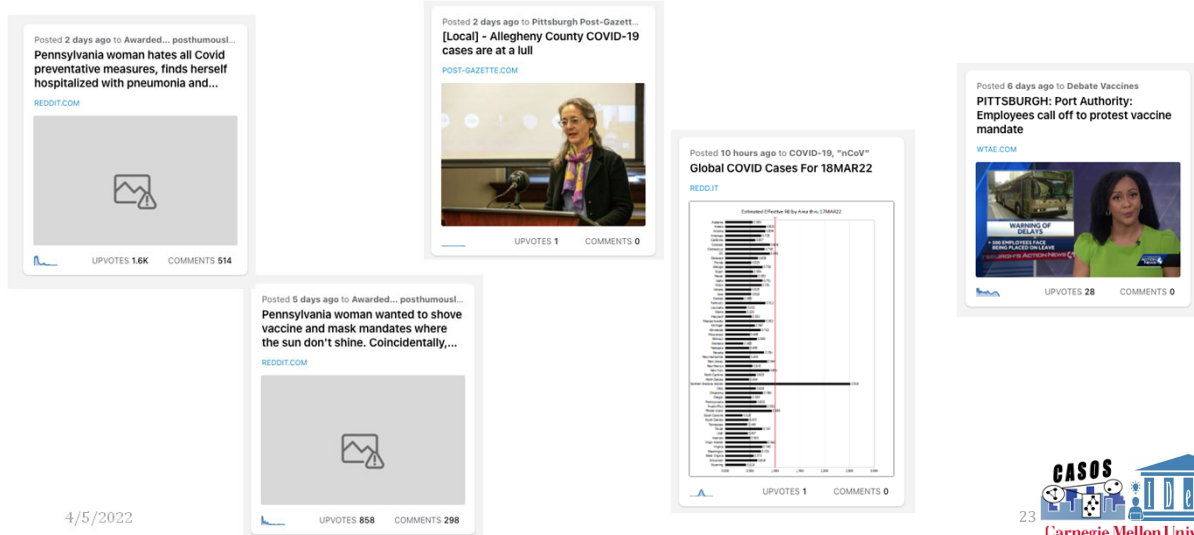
Posted 2 days ago to Awarded... posthumousl...
Pennsylvania woman hates all Covid preventative measures, finds herself hospitalized with pneumonia and...
REDDIT.COM
UPVOTES 1.6K COMMENTS 514

Posted 5 days ago to Awarded... posthumousl...
Pennsylvania woman wanted to shove vaccine and mask mandates where the sun don't shine. Coincidentally,...
REDDIT.COM
UPVOTES 858 COMMENTS 298

Posted 2 days ago to Pittsburgh Post-Gazett...
[Local] - Allegheny County COVID-19 cases are at a lull
POST-GAZETTE.COM
UPVOTES 1 COMMENTS 0

Posted 10 hours ago to COVID-19, "nCoV"
Global COVID Cases For 18MAR22
REDD.IT
Estimated Effective R0 by Area 18MAR22
UPVOTES 1 COMMENTS 0

Posted 6 days ago to Debate Vaccines
PITTSBURGH: Port Authority: Employees call off to protest vaccine mandate
WTAE.COM
WARNING OF DELAYS
• 300 EMPLOYEES FACE BEING PLACED ON LEAVE
UPVOTES 28 COMMENTS 0

4/5/2022
23
CASOS
IDe
Carnegie Mellon Univ